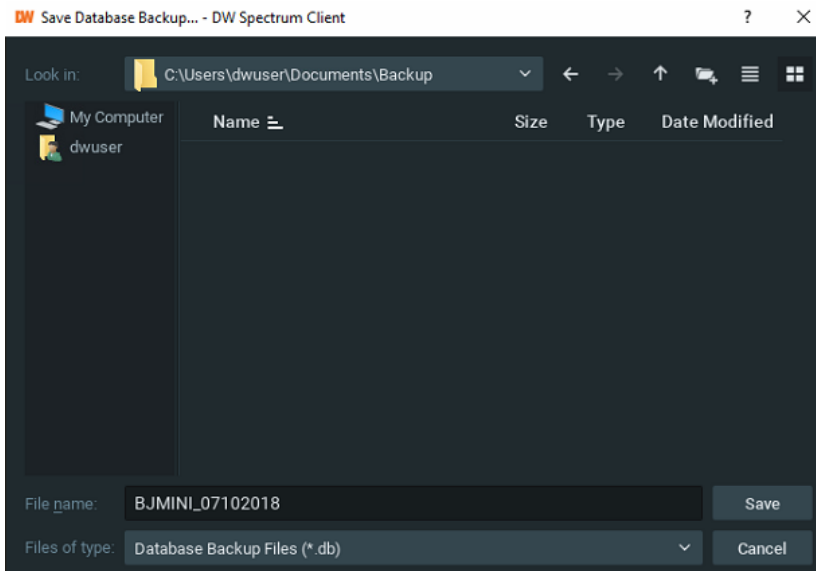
DW Save Database Backup... - DW Spectrum Client ? ×

Look in: C:\Users\dwuser\Documents\Backup

My Computer
dwuser

Name | Size | Type | Date Modified

File name: BJMINI_07102018
Save

Files of type: Database Backup Files (*.db)
Cancel